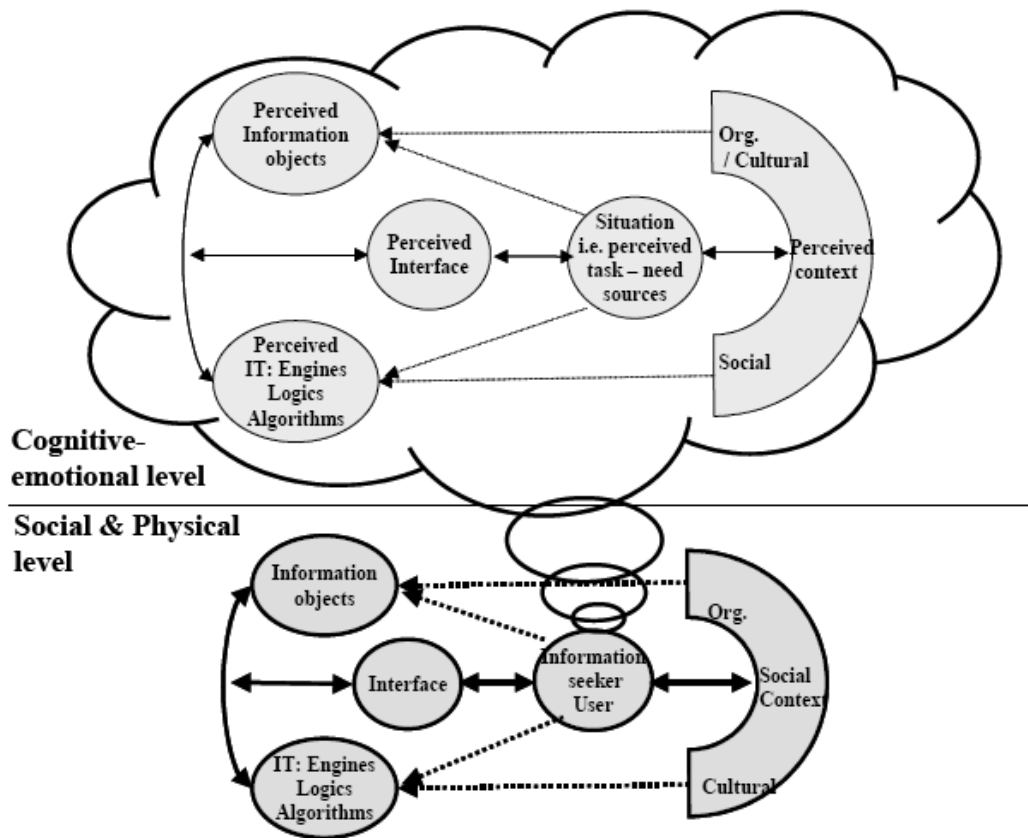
Perceived Information objects

Org. / Cultural

Perceived Interface

Situation i.e. perceived task – need sources

Perceived context

Perceived IT: Engines Logics Algorithms

Social

Cognitive-emotional level

Social & Physical level

Information objects

Org.

Interface

Information seeker User

Social Context

IT: Engines Logics Algorithms

Cultural